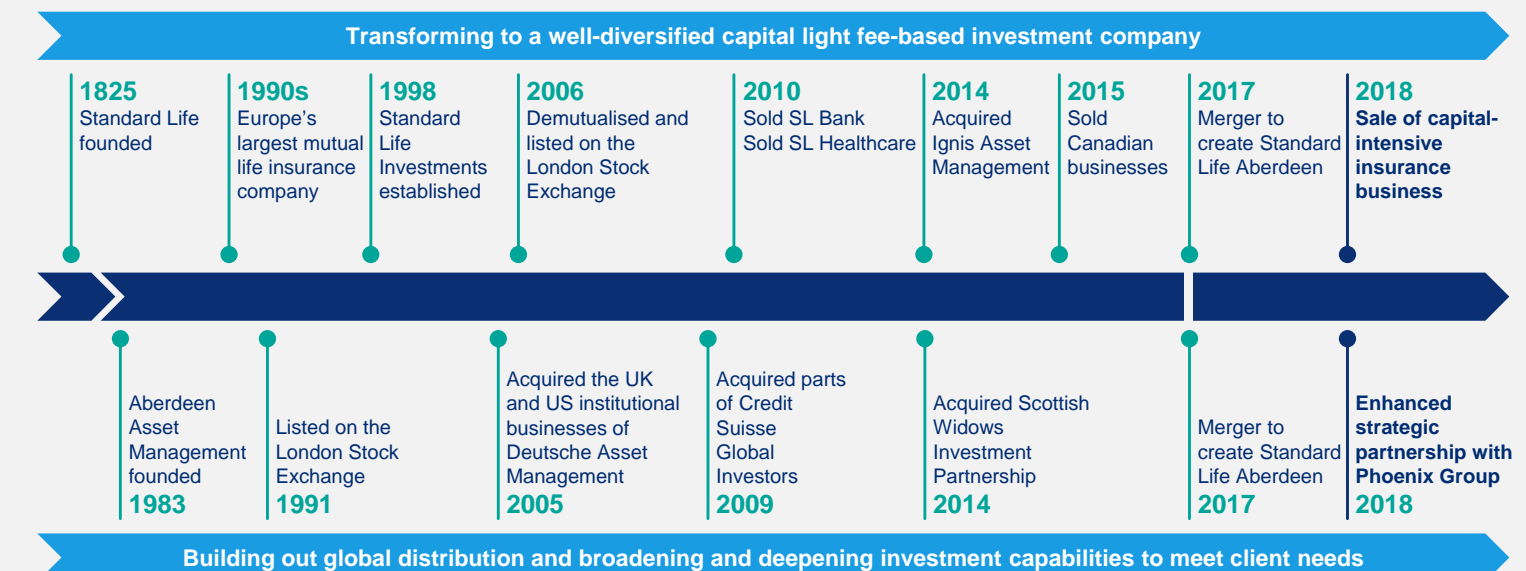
Transforming to a well-diversified capital light fee-based investment company

1825
Standard Life founded

1990s
Europe's largest mutual life insurance company

1998
Standard Life Investments established

2006
Demutualised and listed on the London Stock Exchange

2010
Sold SL Bank
Sold SL Healthcare

2014
Acquired Ignis Asset Management

2015
Sold Canadian businesses

2017
Merger to create Standard Life Aberdeen

2018
Sale of capital-intensive insurance business

Aberdeen Asset Management founded
1983

Listed on the London Stock Exchange
1991

Acquired the UK and US institutional businesses of Deutsche Asset Management
2005

Acquired parts of Credit Suisse Global Investors
2009

Acquired Scottish Widows Investment Partnership
2014

Merger to create Standard Life Aberdeen
2017

Enhanced strategic partnership with Phoenix Group
2018

Building out global distribution and broadening and deepening investment capabilities to meet client needs